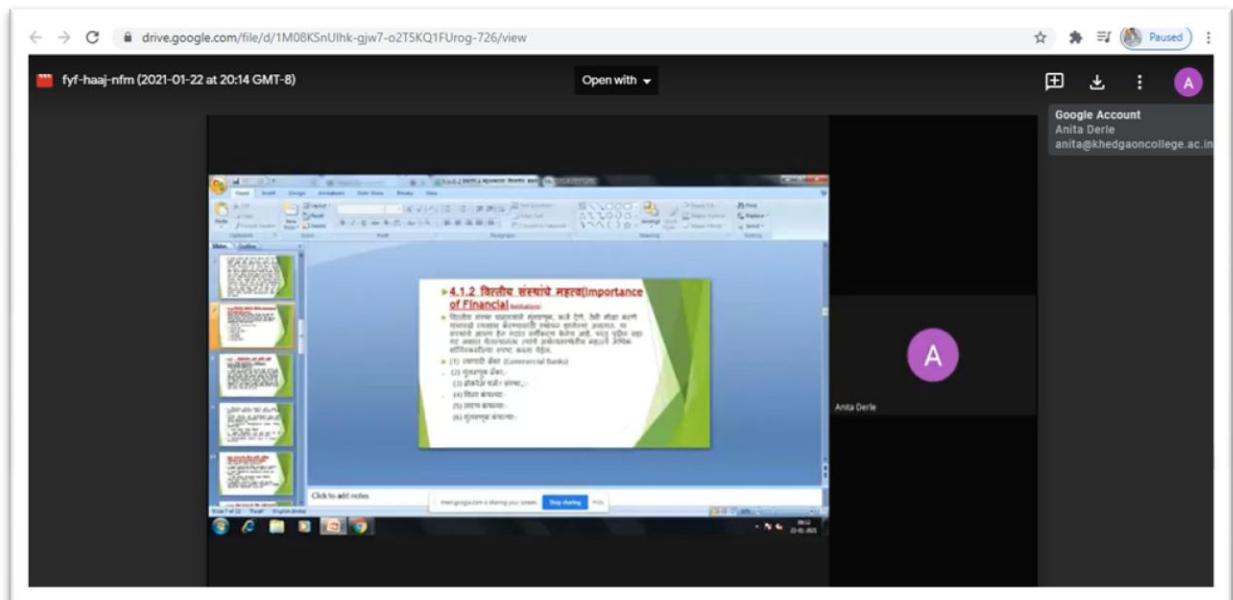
drive.google.com/file/d/1M08KSnUlhk-gjw7-o2T5KQ1FUrog-726/view

Paused

fyf-haaj-nfm (2021-01-22 at 20:14 GMT-8)

Open with

Google Account
Anita Derle
anita@khedgaoncollege.ac.in

A

4.1.2 वित्तीय संस्थांचे महत्व(Importance of Financial Institutions)

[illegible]

(1) व्यापारी बँका (Commercial Banks)
(2) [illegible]
(3) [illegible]
(4) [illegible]
(5) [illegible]
(6) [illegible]

Click to add notes

meet.google.com is sharing your screen. Stop sharing Hide

A

Anita Derle